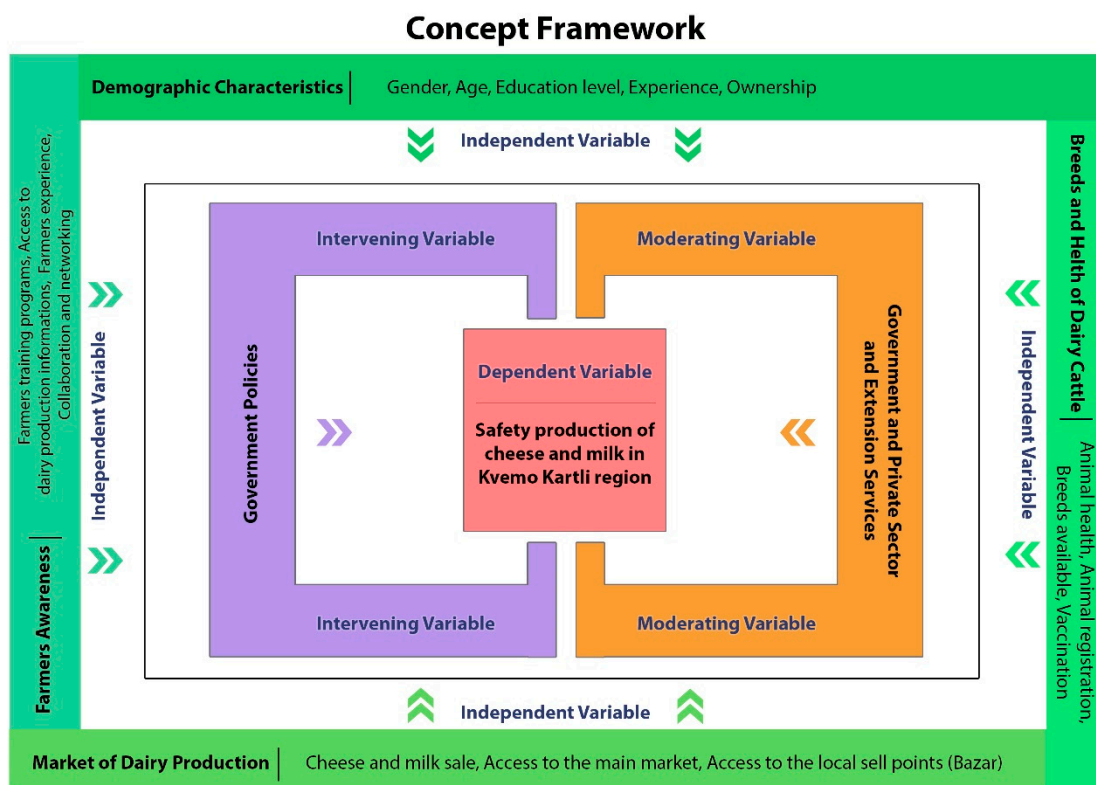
Concept Framework

Demographic Characteristics | Gender, Age, Education level, Experience, Ownership

Independent Variable

Farmers Awareness | Farmers training programs, Access to dairy production informations, Farmers experience, Collaboration and networking

Independent Variable

Intervening Variable

Government Policies

Intervening Variable

Dependent Variable

Safety production of cheese and milk in Kvemo Kartli region

Moderating Variable

Government and Private Sector and Extension Services

Moderating Variable

Independent Variable

Breeds and Helth of Dairy Cattle | Animal health, Animal registration, Breeds available, Vaccination

Independent Variable

Market of Dairy Production | Cheese and milk sale, Access to the main market, Access to the local sell points (Bazar)